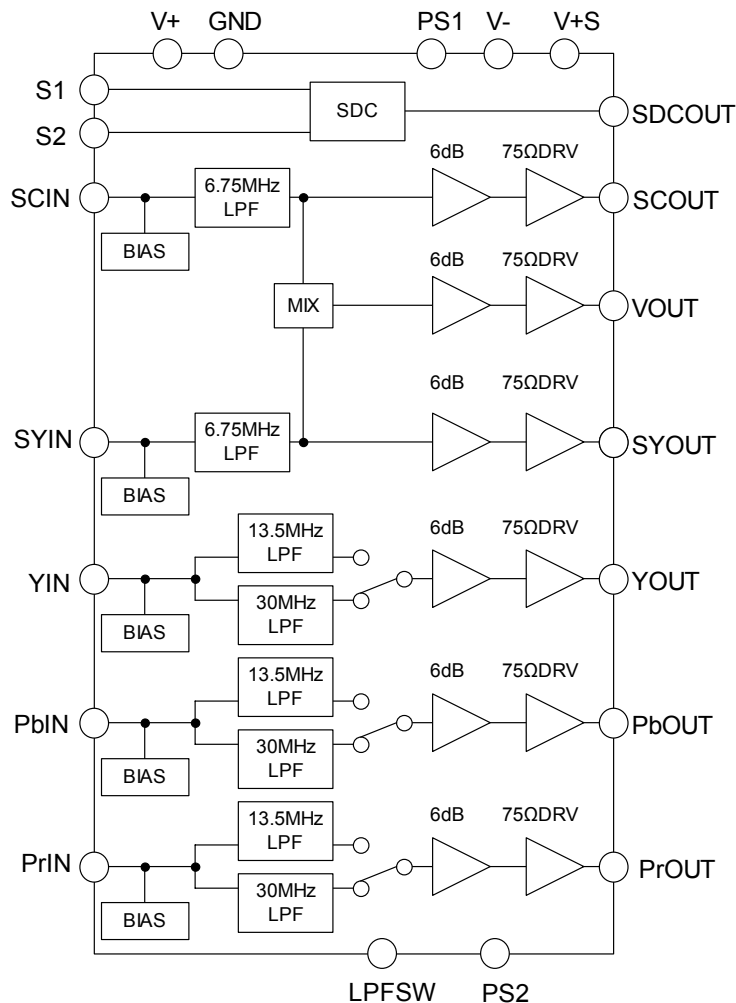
V+ GND PS1 V- V+S

S1
S2
SDC
SDCOUT

SCIN
BIAS
6.75MHz LPF
6dB 75ΩDRV
SCOUT

MIX
6dB 75ΩDRV
VOUT

SYIN
BIAS
6.75MHz LPF
6dB 75ΩDRV
SYOUT

YIN
BIAS
13.5MHz LPF
30MHz LPF
6dB 75ΩDRV
YOUT

PbIN
BIAS
13.5MHz LPF
30MHz LPF
6dB 75ΩDRV
PbOUT

PrIN
BIAS
13.5MHz LPF
30MHz LPF
6dB 75ΩDRV
PrOUT

LPFSW PS2